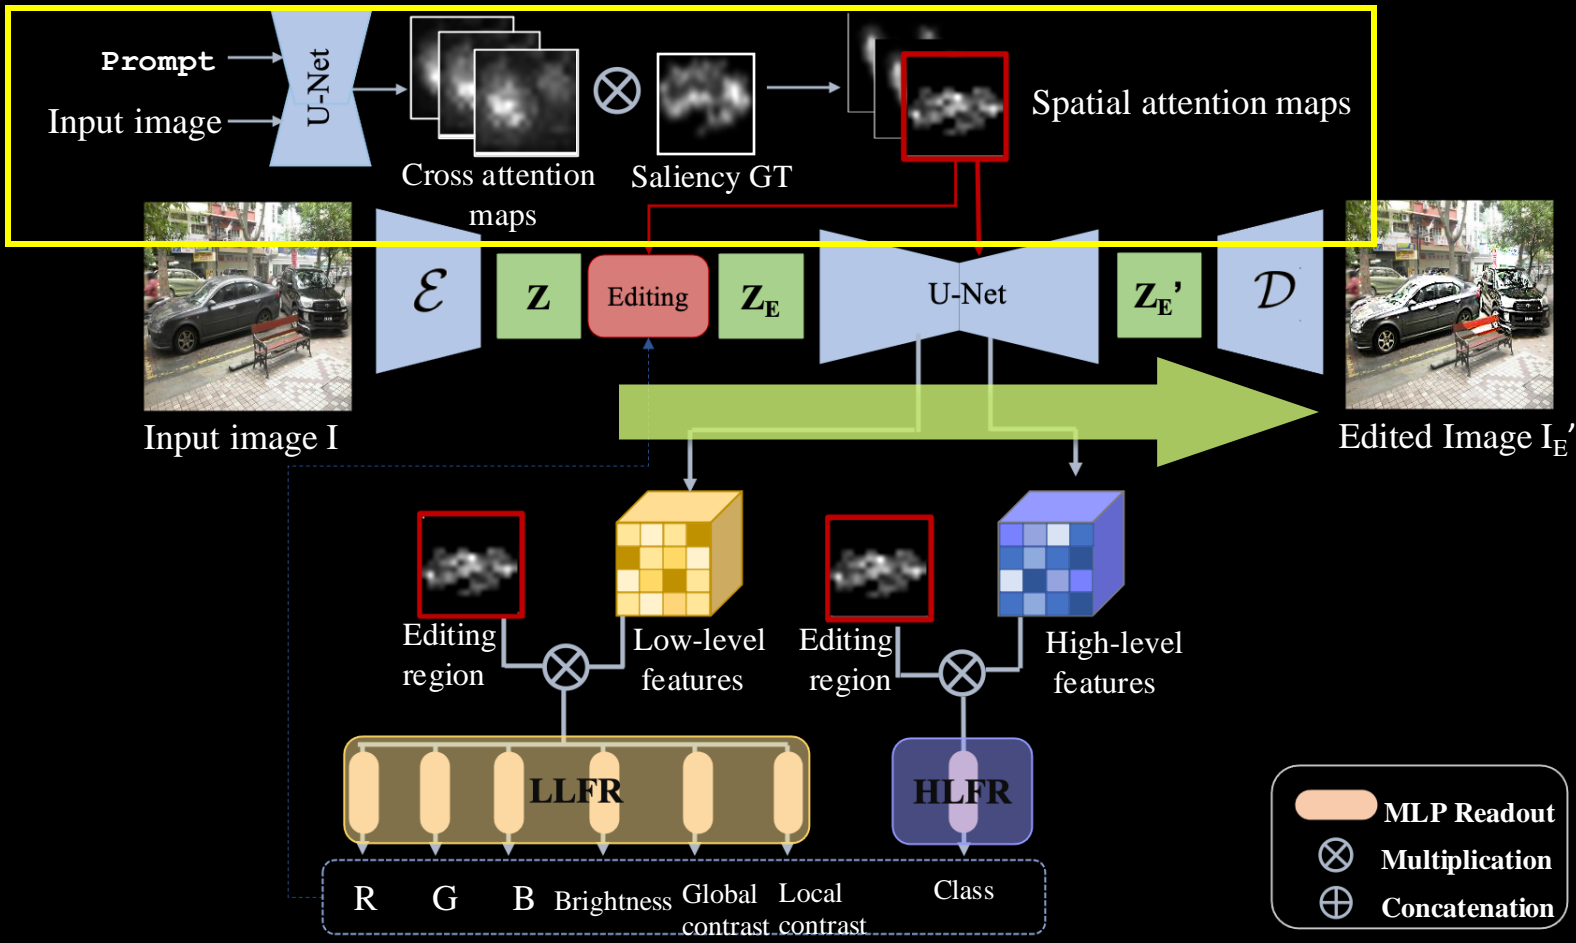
Prompt
Input image
U-Net
Cross attention maps
$\otimes$
Saliency GT
Spatial attention maps

Input image I
$\mathcal{E}$
Z
Editing
$Z_E$
U-Net
$Z_E'$
$\mathcal{D}$
Edited Image $I_E'$

Editing region
Low-level features
Editing region
High-level features

LLFR
HLFR

R G B Brightness Global contrast Local contrast Class

MLP Readout
Multiplication
Concatenation